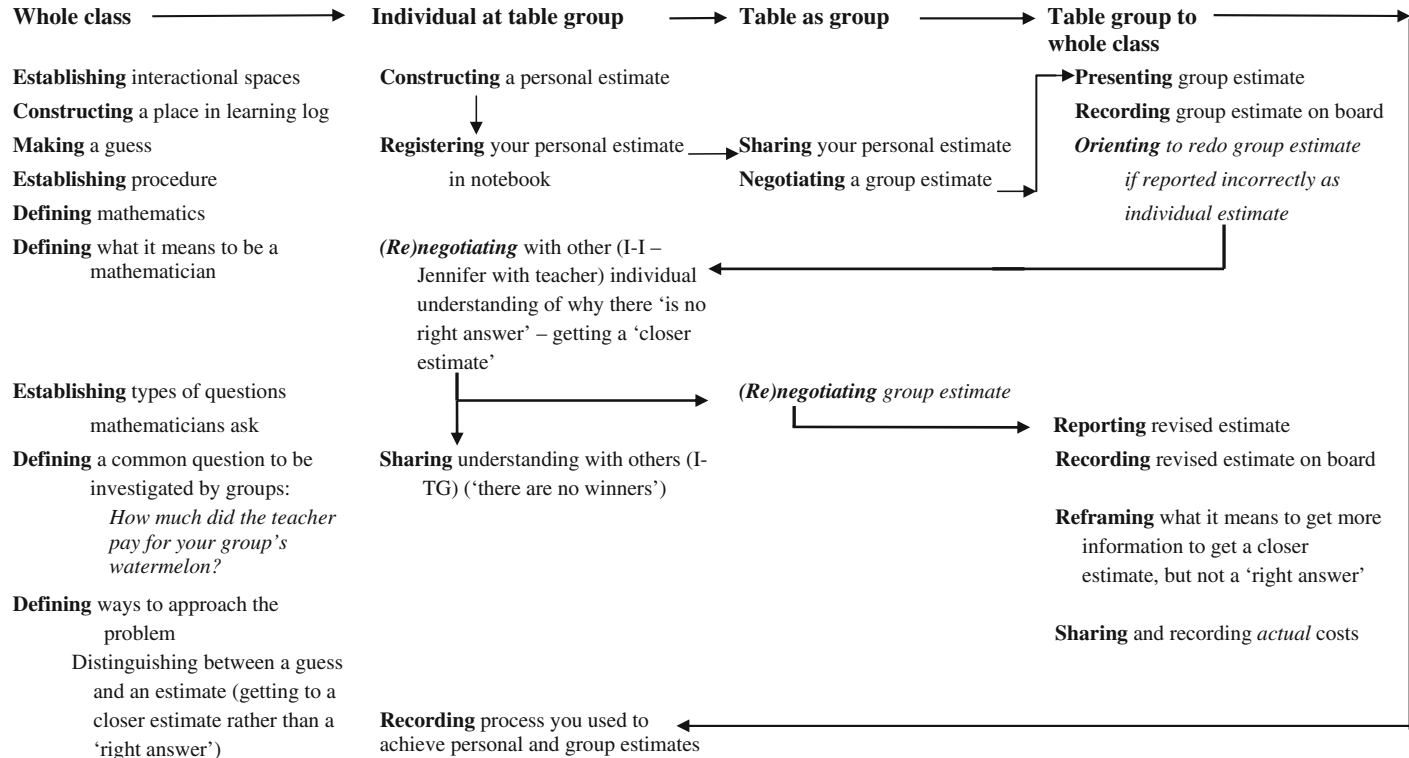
Whole class

Establishing interactional spaces
Constructing a place in learning log
Making a guess
Establishing procedure
Defining mathematics
Defining what it means to be a mathematician

Establishing types of questions mathematicians ask
Defining a common question to be investigated by groups:
How much did the teacher pay for your group's watermelon?

Defining ways to approach the problem
Distinguishing between a guess and an estimate (getting to a closer estimate rather than a 'right answer')

Individual at table group

Constructing a personal estimate
Registering your personal estimate in notebook

(Re)negotiating with other (I-I – Jennifer with teacher) individual understanding of why there 'is no right answer' – getting a 'closer estimate'

Sharing understanding with others (I-TG) ('there are no winners')

Recording process you used to achieve personal and group estimates

Table as group

Sharing your personal estimate
Negotiating a group estimate

(Re)negotiating group estimate

Table group to whole class

Presenting group estimate
Recording group estimate on board
Orienting to redo group estimate if reported incorrectly as individual estimate

Reporting revised estimate
Recording revised estimate on board

Reframing what it means to get more information to get a closer estimate, but not a 'right answer'

Sharing and recording actual costs